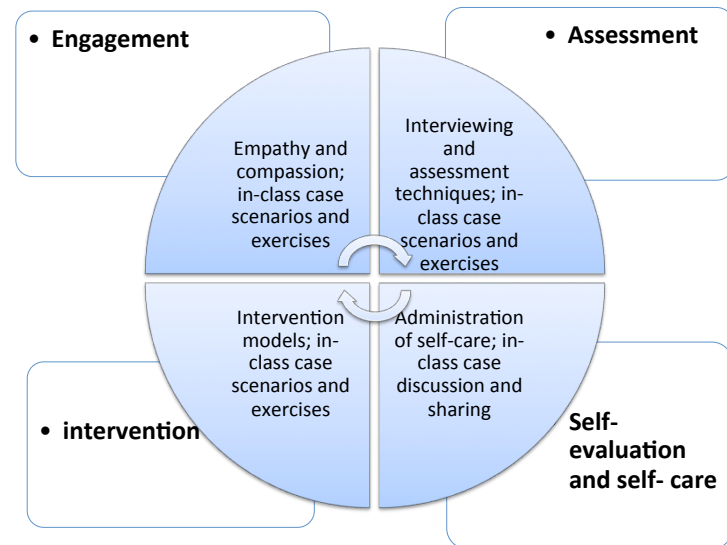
• Engagement

• Assessment

Empathy and compassion; in-class case scenarios and exercises

Interviewing and assessment techniques; in-class case scenarios and exercises

Intervention models; in-class case scenarios and exercises

Administration of self-care; in-class case discussion and sharing

• intervention

Self-evaluation and self- care